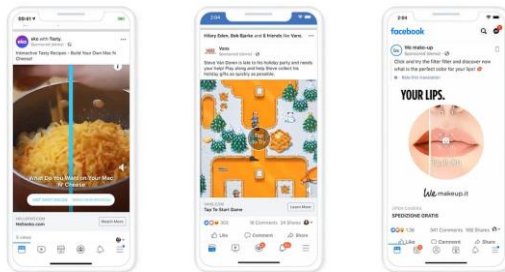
aka with Tasty
Interactive Tasty Recipes - Build Your Own Mac N Cheese!
What Do You Want on Your Mac N' Cheese
Watch More

2:04
Hilary Duke, Bob Banks and 8 friends like Vans.
Vans
Steve Van Doren is late to his holiday party and needs your help! Play along and help Steve collect his holiday gifts as quickly as possible.
Tap To Start Game
Learn More
Like
Comment
Share

2:04
facebook
We make-up
Click and try the filter filter and discover now which is the perfect color for your lips!
YOUR LIPS.
We makeup.it
SPEDIZIONE GRATIS
Like
Comment
Share